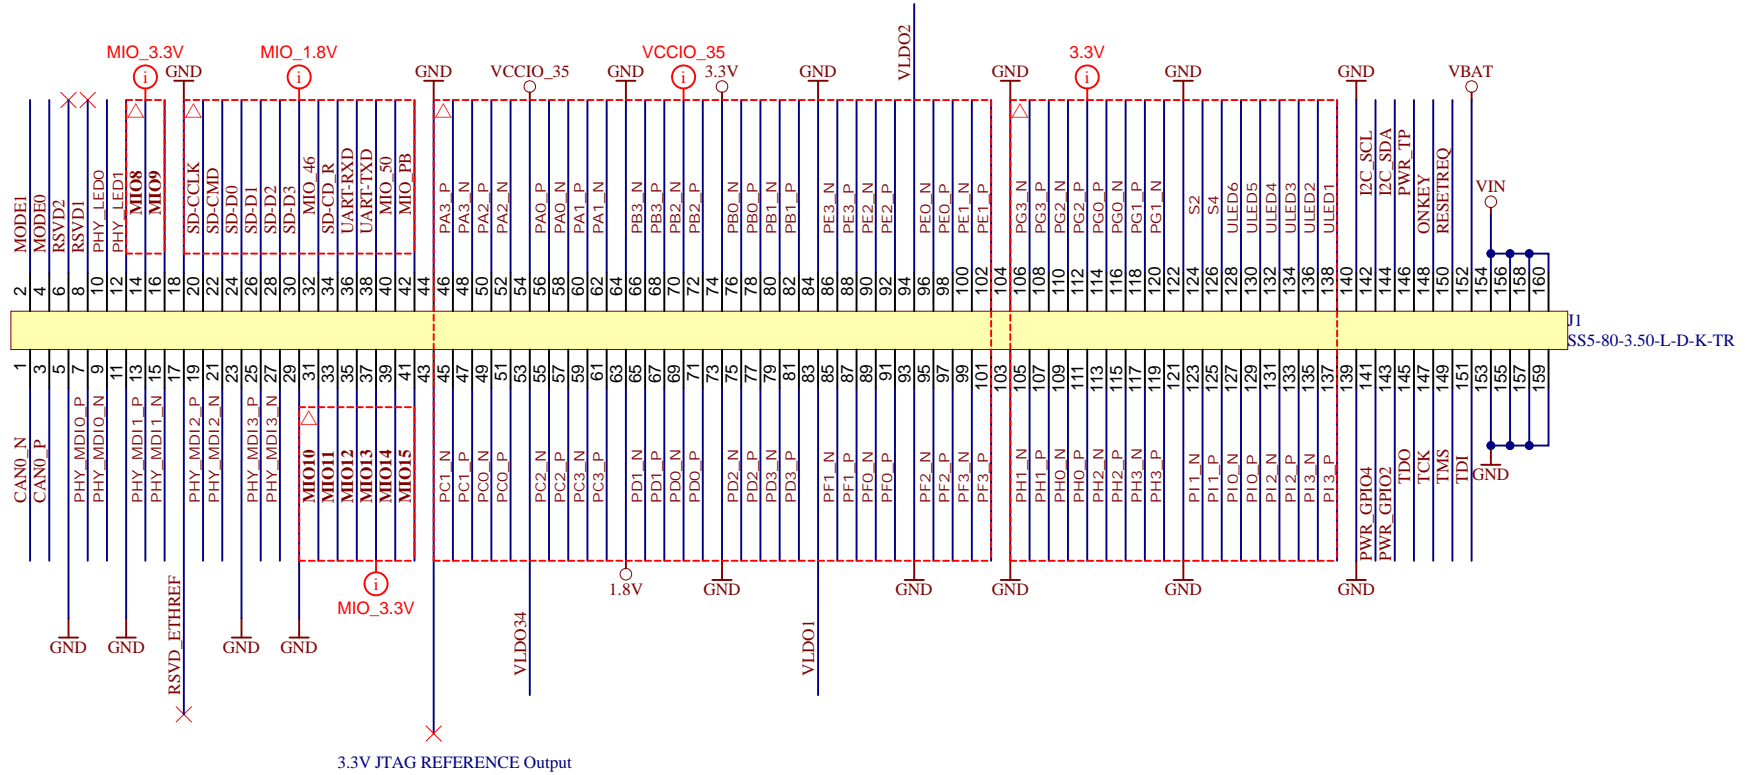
MIO_3.3V MIO_1.8V VCCIO_35 VCCIO_35 VLDO2 3.3V VBAT

GND GND VCCIO_35 GND 3.3V GND GND GND GND GND

MODE1 MODE0 RSVD2 RSVD1 PHY_LED0 PHY_LED1 MIO8 MIO9 SD-CCLK SD-CMD SD-D0 SD-D1 SD-D2 SD-D3 MIO_46 SD-CD_R UART-RXD UART-TXD MIO_50 MIO_PB PA3_P PA3_N PA2_P PA2_N PA0_P PA0_N PA1_P PA1_N PB3_N PB3_P PB2_N PB2_P PB0_N PB0_P PB1_N PB1_P PE3_N PE3_P PE2_N PE2_P PE0_N PE0_P PE1_N PE1_P PG3_N PG3_P PG2_N PG2_P PG0_P PG0_N PG1_P PG1_N S2 S4 ULED6 ULED5 ULED4 ULED3 ULED2 ULED1 I2C_SCL I2C_SDA PWR_TP ONKEY RESETREQ VIN

2 4 6 8 10 12 14 16 18 20 22 24 26 28 30 32 34 36 38 40 42 44 46 48 50 52 54 56 58 60 62 64 66 68 70 72 74 76 78 80 82 84 86 88 90 92 94 96 98 100 102 104 106 108 110 112 114 116 118 120 122 124 126 128 130 132 134 136 138 140 142 144 146 148 150 152 154 156 158 160

J1
SS5-80-3.50-L-D-K-TR

1 3 5 7 9 11 13 15 17 19 21 23 25 27 29 31 33 35 37 39 41 43 45 47 49 51 53 55 57 59 61 63 65 67 69 71 73 75 77 79 81 83 85 87 89 91 93 95 97 99 101 103 105 107 109 111 113 115 117 119 121 123 125 127 129 131 133 135 137 139 141 143 145 147 149 151 153 155 157 159

CAN0_N CAN0_P PHY_MDIO_P PHY_MDIO_N PHY_MDI1_P PHY_MDI1_N PHY_MDI2_P PHY_MDI2_N PHY_MDI3_P PHY_MDI3_N MIO10 MIO11 MIO12 MIO13 MIO14 MIO15 PC1_N PC1_P PC0_N PC0_P PC2_N PC2_P PC3_N PC3_P PD1_N PD1_P PD0_N PD0_P PD2_N PD2_P PD3_N PD3_P PF1_N PF1_P PF0_N PF0_P PF2_N PF2_P PF3_N PF3_P PH1_N PH1_P PH0_N PH0_P PH2_N PH2_P PH3_N PH3_P PI1_N PI1_P PI0_N PI0_P PI2_N PI2_P PI3_N PI3_P PWR_GPIO4 PWR_GPIO2 TDO TCK TMS TDI GND

MIO_3.3V 1.8V GND GND GND GND GND

GND GND GND GND RSVD_ETHREF VLDO34 VLDO1

3.3V JTAG REFERENCE Output